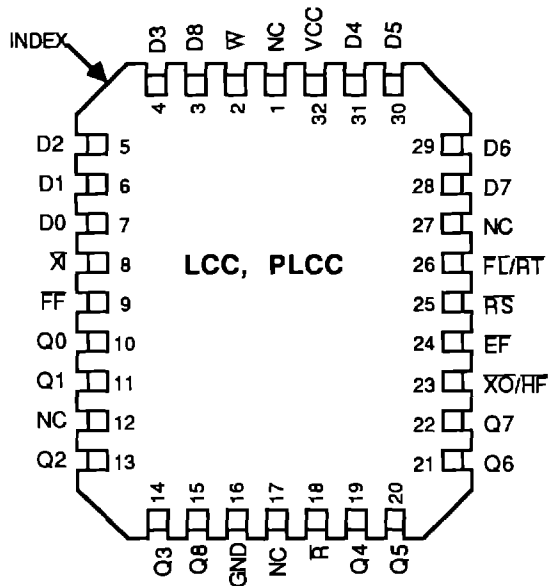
INDEX

D3 D8 $\overline{W}$ NC VCC D4 D5
4 3 2 1 32 31 30

D2 5
D1 6
D0 7
$\overline{XI}$ 8
$\overline{FF}$ 9
Q0 10
Q1 11
NC 12
Q2 13

LCC, PLCC

29 D6
28 D7
27 NC
26 $\overline{FL}/\overline{RT}$
25 $\overline{RS}$
24 $\overline{EF}$
23 $\overline{XO}/\overline{HF}$
22 Q7
21 Q6

14 15 16 17 18 19 20
Q3 Q8 GND NC $\overline{R}$ Q4 Q5